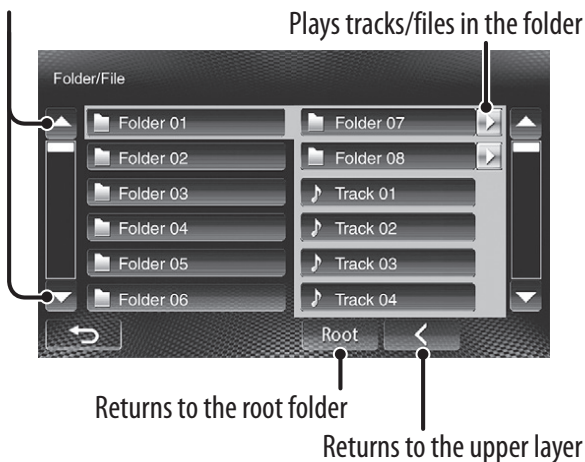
Plays tracks/files in the folder

Folder/File

Folder 01
Folder 02
Folder 03
Folder 04
Folder 05
Folder 06

Folder 07
Folder 08
Track 01
Track 02
Track 03
Track 04

Root

Returns to the root folder

Returns to the upper layer